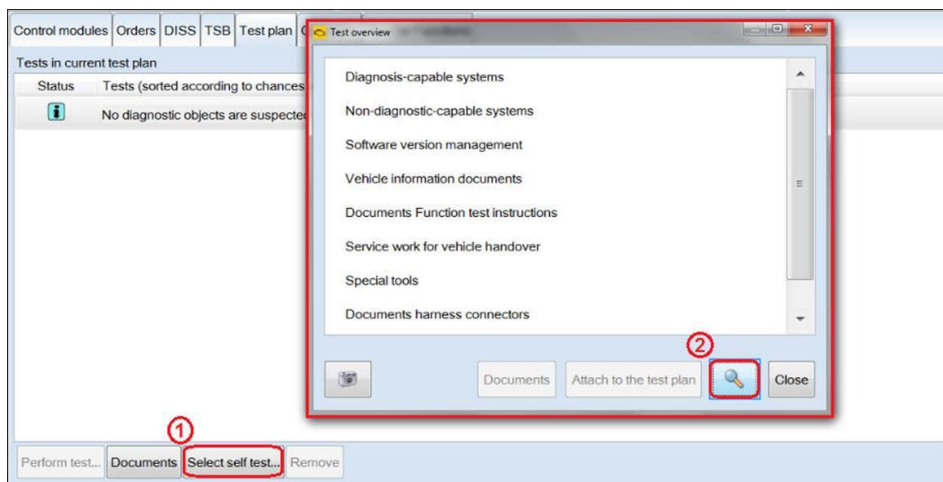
Control modules | Orders | DISS | TSB | Test plan | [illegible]

Tests in current test plan

Status | Tests (sorted according to chances

No diagnostic objects are suspecte

Test overview

Diagnosis-capable systems

Non-diagnostic-capable systems

Software version management

Vehicle information documents

Documents Function test instructions

Service work for vehicle handover

Special tools

Documents harness connectors

2

Documents | Attach to the test plan | Close

1

Perform test... | Documents | Select self test... | Remove